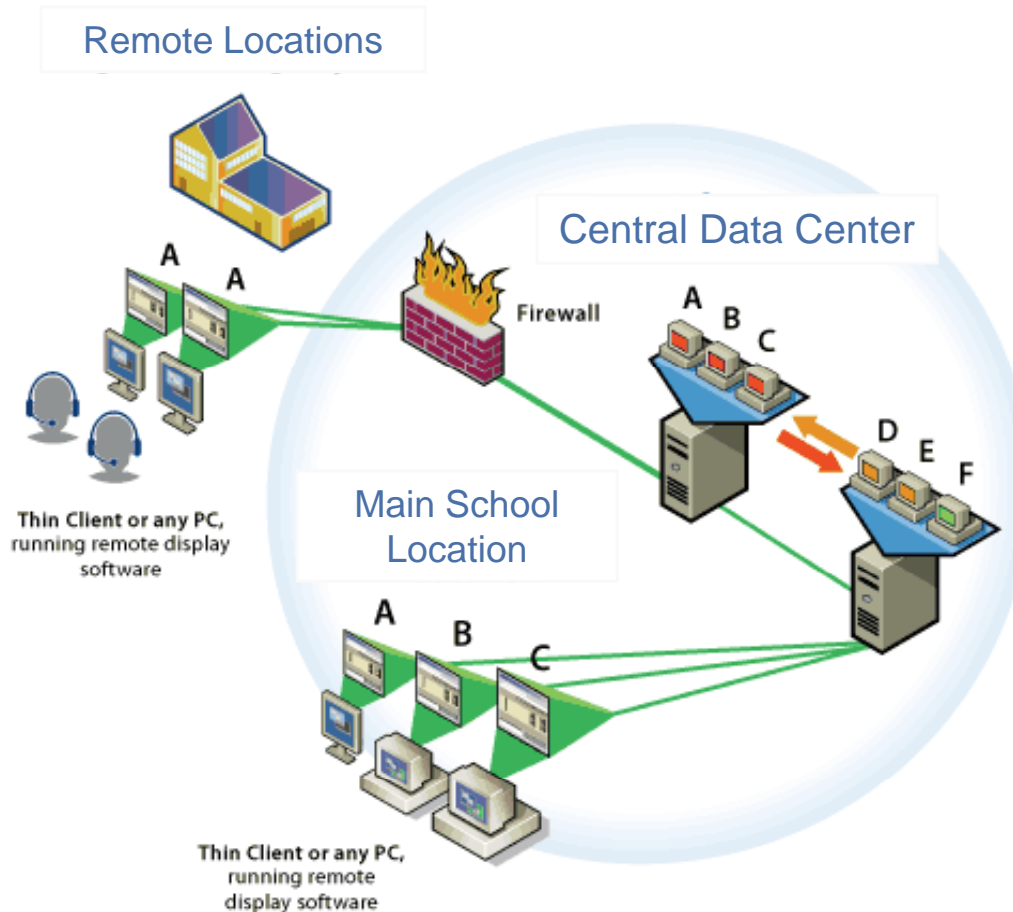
Remote Locations

A A

Firewall

Central Data Center

A B C

D E F

Thin Client or any PC, running remote display software

Main School Location

A B C

Thin Client or any PC, running remote display software